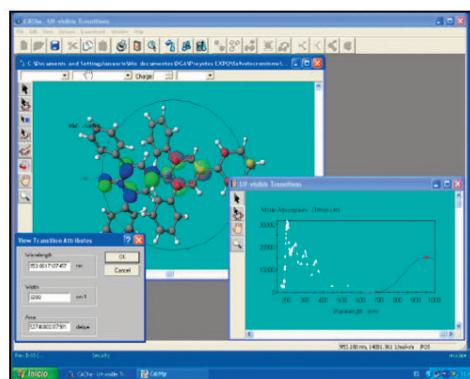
CAChe - UV-visible Transitions
File Edit View Options Experiment Window Help
C:\Documents and Settings\usuario\Mis documentos\DGA\Proyectos EXPO\Solvatocromismo\
Charge
UV-visible Transition
Max Absorption: 29nop (m)
Wavelength (nm)
View Transition Attributes
Wavelength
953.0017-07407 nm
OK
Cancel
Width
3200 cm-1
Area
3274e0003799 debye
953.180 nm, 14801.363 L/mol*cm
Ready
Security
Inicio
CAChe - UV-visible Tr...
CAChe